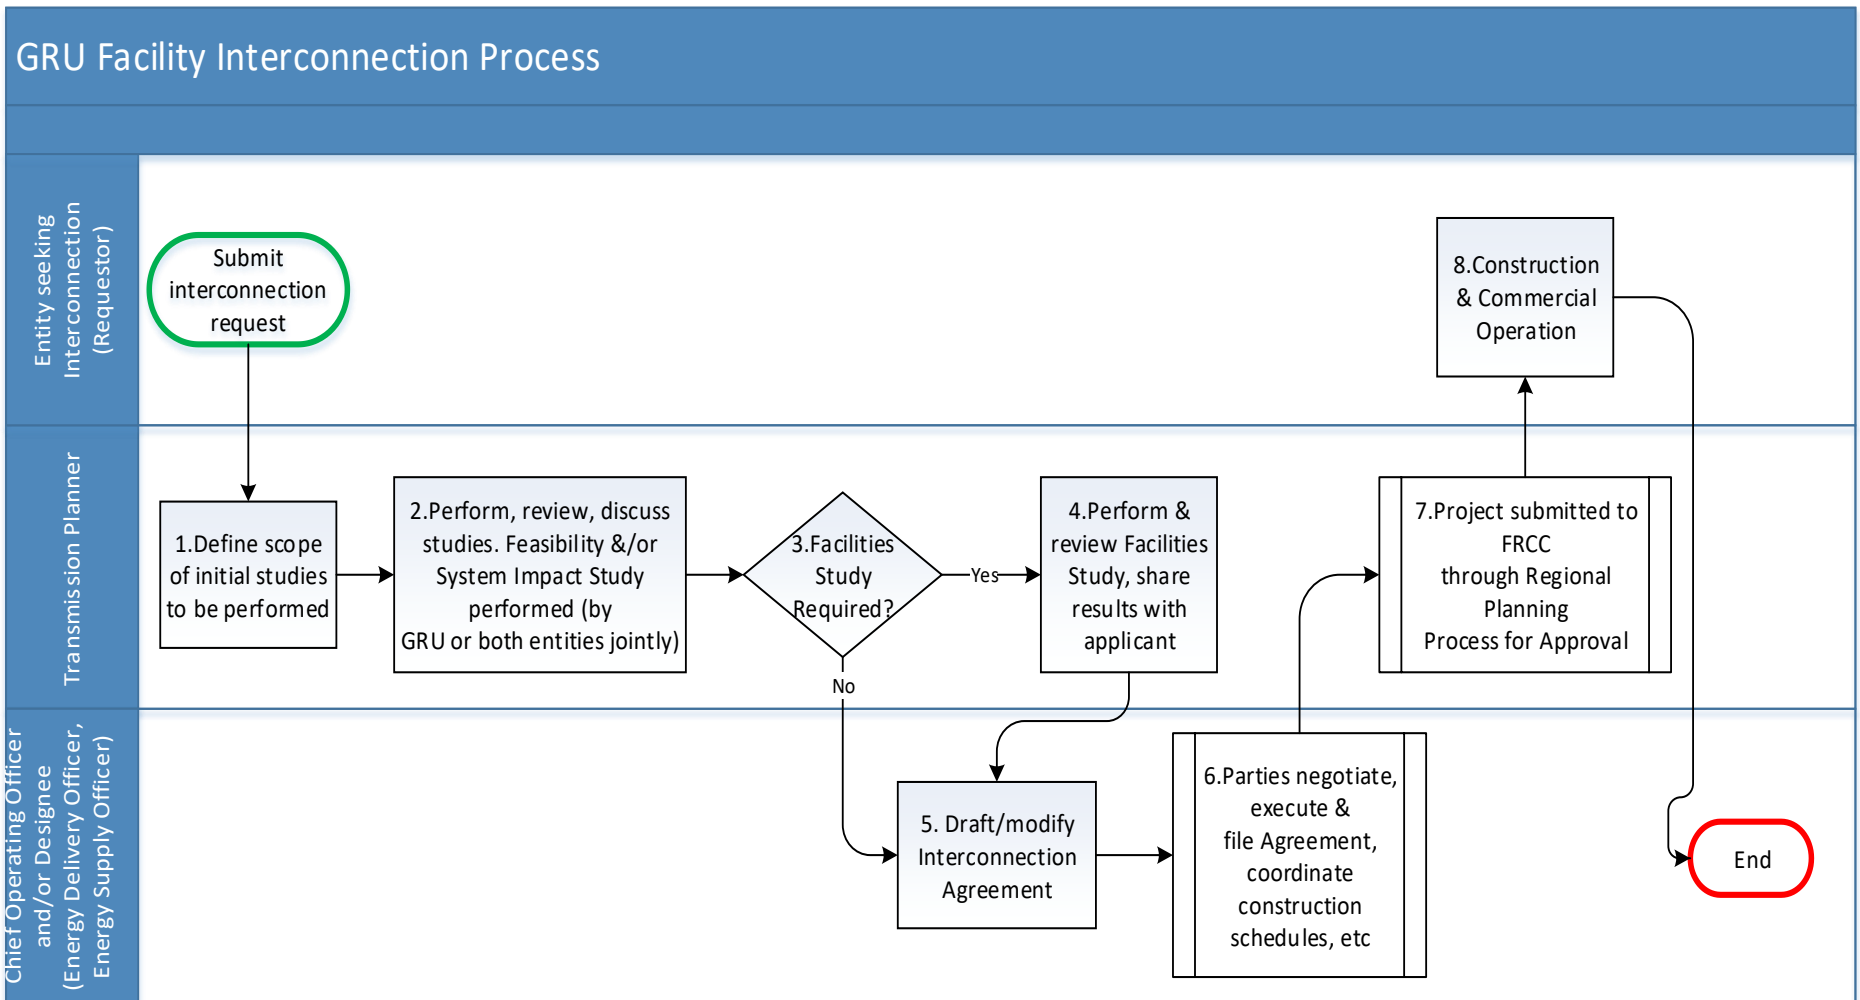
GRU Facility Interconnection Process

Entity seeking Interconnection (Requestor)

Submit interconnection request

8.Construction & Commercial Operation

Transmission Planner

1.Define scope of initial studies to be performed

2.Perform, review, discuss studies. Feasibility &/or System Impact Study performed (by GRU or both entities jointly)

3.Facilities Study Required?

Yes

No

4.Perform & review Facilities Study, share results with applicant

7.Project submitted to FRCC through Regional Planning Process for Approval

Chief Operating Officer and/or Designee (Energy Delivery Officer, Energy Supply Officer)

5. Draft/modify Interconnection Agreement

6.Parties negotiate, execute & file Agreement, coordinate construction schedules, etc

End